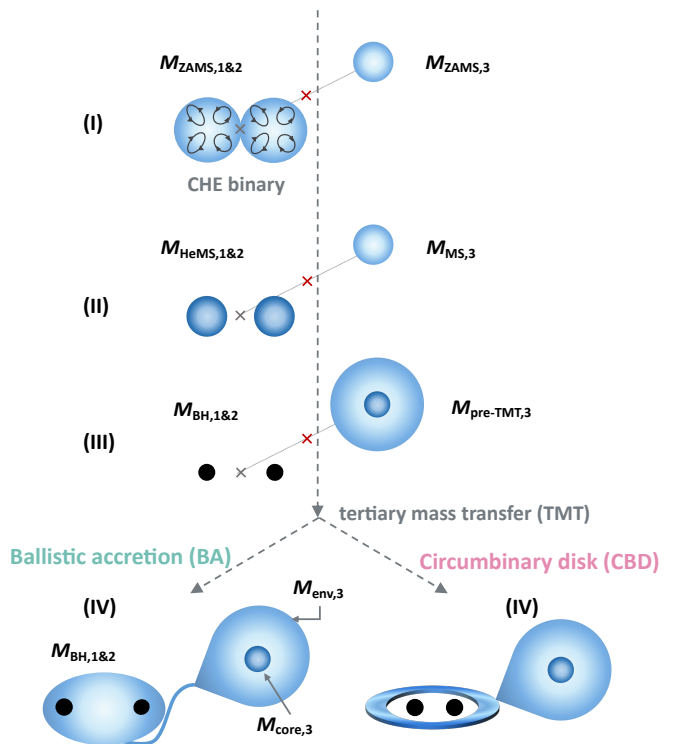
$M_{\mathrm{ZAMS,1\&2}}$

$M_{\mathrm{ZAMS,3}}$

(I)

CHE binary

$M_{\mathrm{HeMS,1\&2}}$

$M_{\mathrm{MS,3}}$

(II)

$M_{\mathrm{BH,1\&2}}$

$M_{\mathrm{pre\text{-}TMT,3}}$

(III)

tertiary mass transfer (TMT)

Ballistic accretion (BA)

Circumbinary disk (CBD)

(IV)

$M_{\mathrm{env,3}}$

(IV)

$M_{\mathrm{BH,1\&2}}$

$M_{\mathrm{core,3}}$